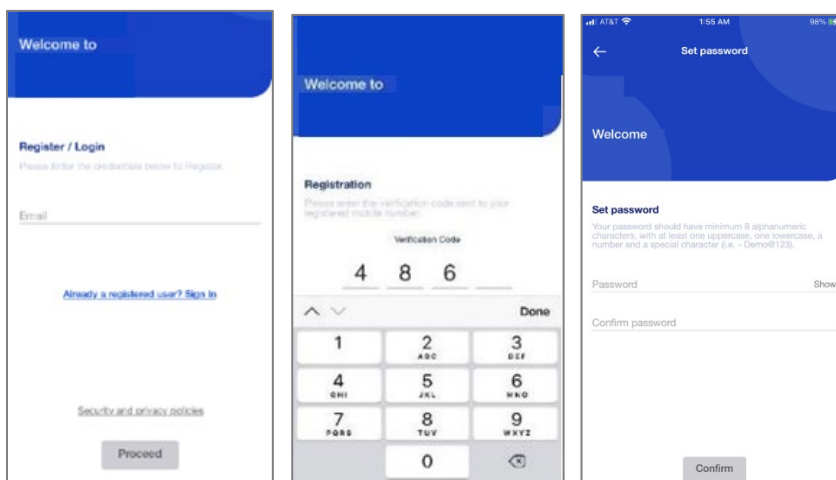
Welcome to

Register / Login

Please enter the credentials below to Register.

Email

Already a registered user? Sign in

Security and privacy policies

Proceed

Welcome to

Registration

Please enter the verification code sent to your registered mobile number.

Verification Code

4 8 6

Done

1
2 ABC
3 DEF
4 GHI
5 JKL
6 MNO
7 PQRS
8 TUV
9 WXYZ
0

AT&T 1:55 AM 98%

Set password

Welcome

Set password

Your password should have minimum 8 alphanumeric characters, with at least one uppercase, one lowercase, a number and a special character (i.e. - Demo@123).

Password Show

Confirm password

Confirm